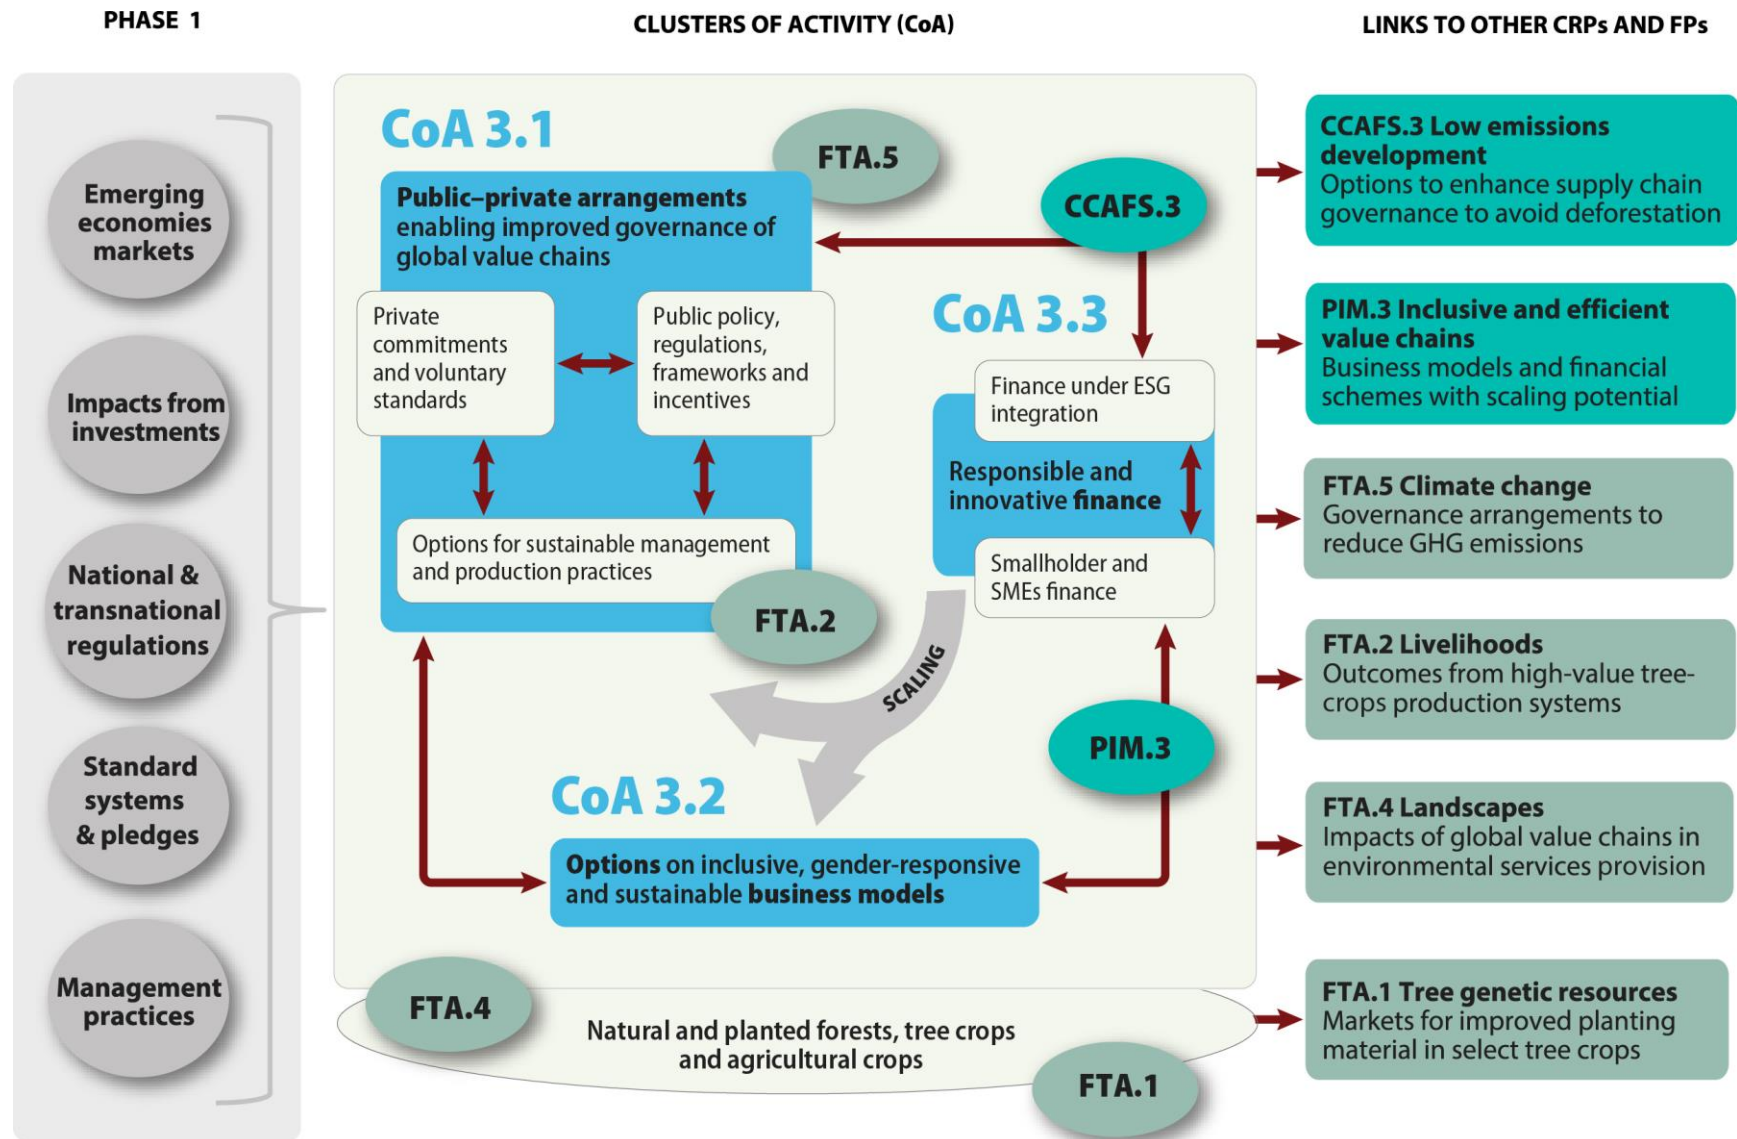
PHASE 1

CLUSTERS OF ACTIVITY (CoA)

LINKS TO OTHER CRPs AND FPs

Emerging economies markets

Impacts from investments

National & transnational regulations

Standard systems & pledges

Management practices

CoA 3.1

FTA.5

CCAFS.3

Public–private arrangements enabling improved governance of global value chains

Private commitments and voluntary standards

Public policy, regulations, frameworks and incentives

Options for sustainable management and production practices

FTA.2

CoA 3.3

Finance under ESG integration

Responsible and innovative finance

Smallholder and SMEs finance

SCALING

PIM.3

CoA 3.2

Options on inclusive, gender-responsive and sustainable business models

FTA.4

Natural and planted forests, tree crops and agricultural crops

FTA.1

CCAFS.3 Low emissions development
Options to enhance supply chain governance to avoid deforestation

PIM.3 Inclusive and efficient value chains
Business models and financial schemes with scaling potential

FTA.5 Climate change
Governance arrangements to reduce GHG emissions

FTA.2 Livelihoods
Outcomes from high-value tree-crops production systems

FTA.4 Landscapes
Impacts of global value chains in environmental services provision

FTA.1 Tree genetic resources
Markets for improved planting material in select tree crops